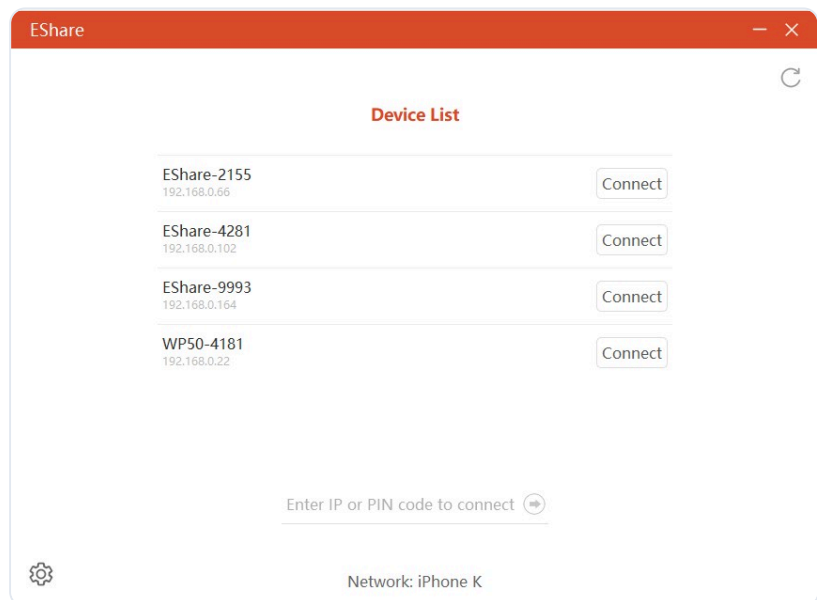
EShare

Device List

EShare-2155
192.168.0.66
Connect

EShare-4281
192.168.0.102
Connect

EShare-9993
192.168.0.164
Connect

WP50-4181
192.168.0.22
Connect

Enter IP or PIN code to connect

Network: iPhone K